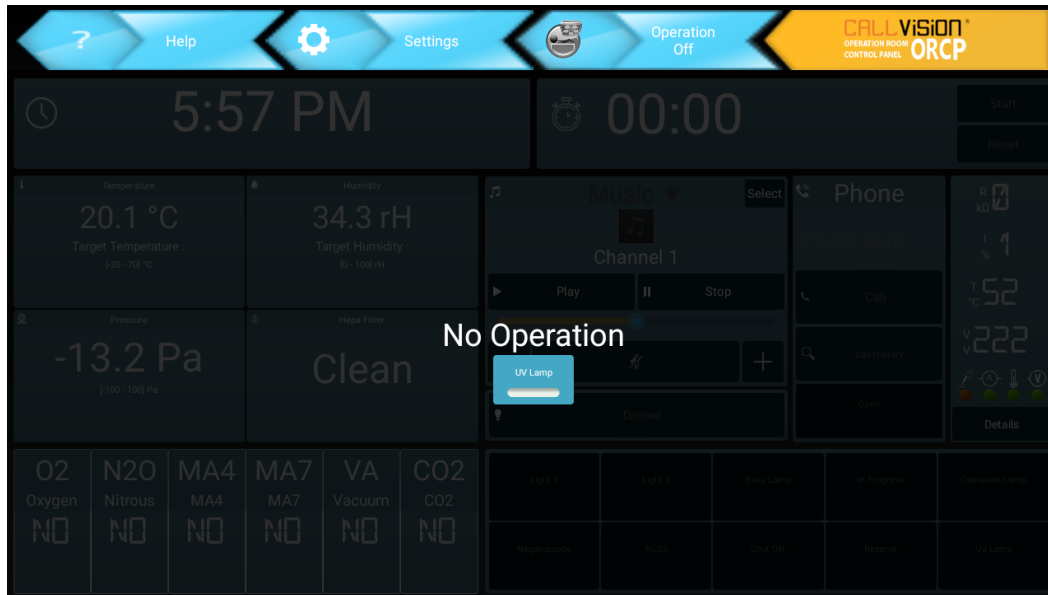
Help

Settings

Operation Off

CALLVISION OPERATION ROOM CONTROL PANEL ORCP

5:57 PM

00:00

Start

Reset

Temperature
20.1 °C
Target Temperature :
[20 - 70] °C

Humidity
34.3 rH
Target Humidity :
[0 - 100] rH

Music ▼
Select
Channel 1
Play
Stop

Phone
Call
Call History
Dash

R kΩ 0
I A 1
T °C 52
V V 222

Details

Pressure
-13.2 Pa
[-100 - 100] Pa

Hepa Filter
Clean

No Operation

UV Lamp

Dimmer

O2 Oxygen NO
N2O Nitrous NO
MA4 MA4 NO
MA7 MA7 NO
VA Vacuum NO
CO2 CO2 NO

Light 1
Light 2
Busy Lamp
In Progress
Operation Lamp
Negatoscope
AGSS
Shut Off
Reserve
UV Lamp